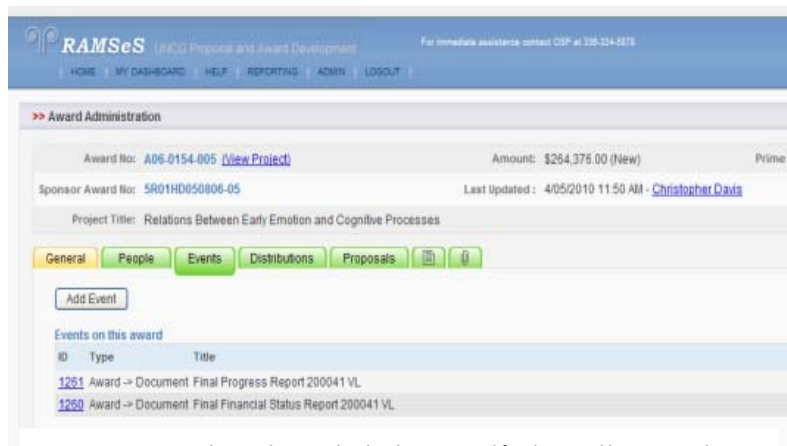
RAMSeS UNCG Proposal and Award Development

For immediate assistance contact OSP at 336-334-5878

HOME | MY DASHBOARD | HELP | REPORTING | ADMIN | LOGOUT

>> Award Administration

Award No: A06-0154-005 (View Project)

Amount: $264,376.00 (New)

Prime

Sponsor Award No: 5R01HD050806-05

Last Updated: 4/05/2010 11:50 AM - Christopher Davis

Project Title: Relations Between Early Emotion and Cognitive Processes

General | People | Events | Distributions | Proposals

Add Event

Events on this award

| ID | Type | Title |
|---|---|---|
| 1261 | Award -> Document | Final Progress Report 200041 VL |
| 1260 | Award -> Document | Final Financial Status Report 200041 VL |